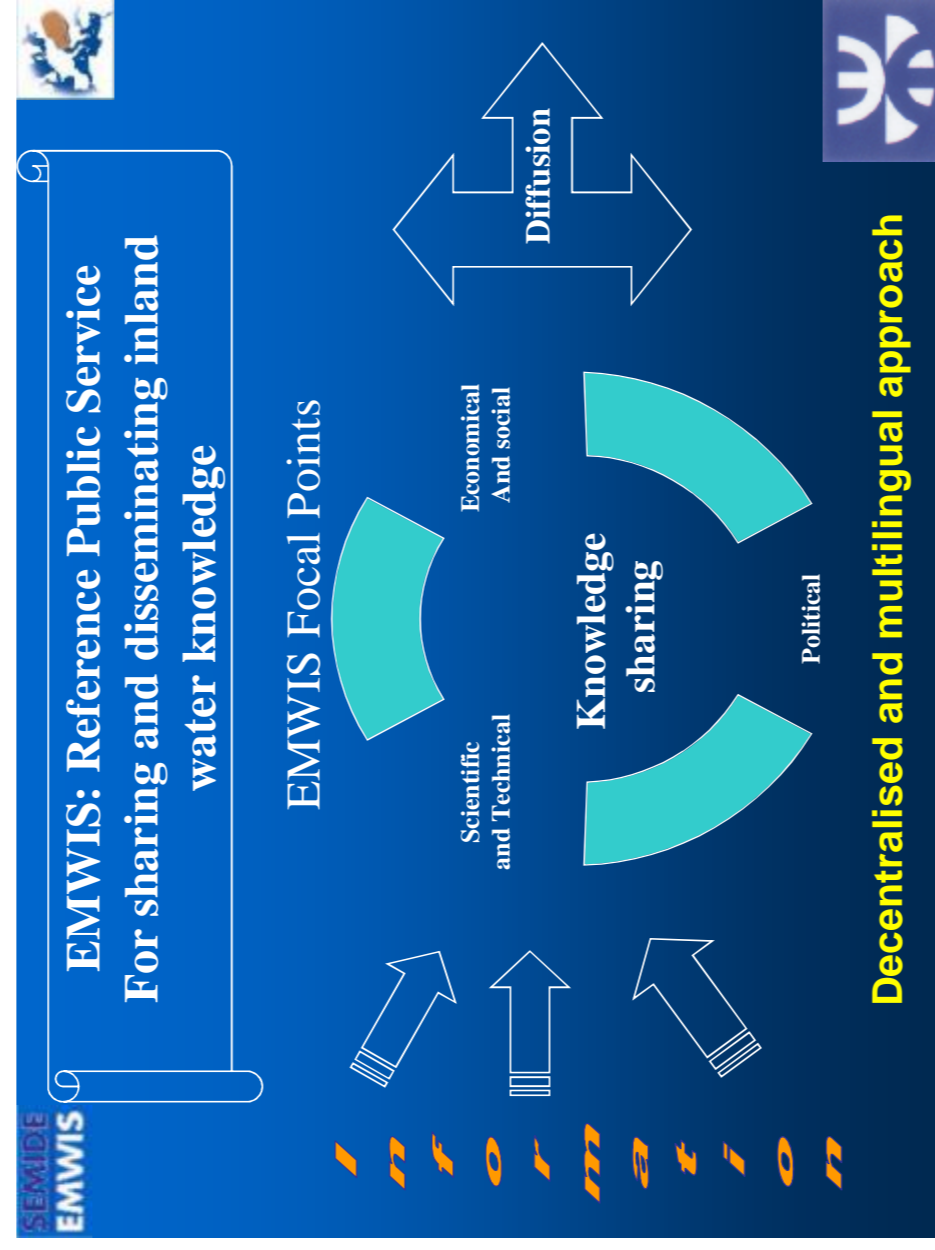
SEMIDE EMWIS

EMWIS: Reference Public Service
For sharing and disseminating inland water knowledge

EMWIS Focal Points

Scientific and Technical

Economical And social

Political

Knowledge sharing

Diffusion

Information

Decentralised and multilingual approach